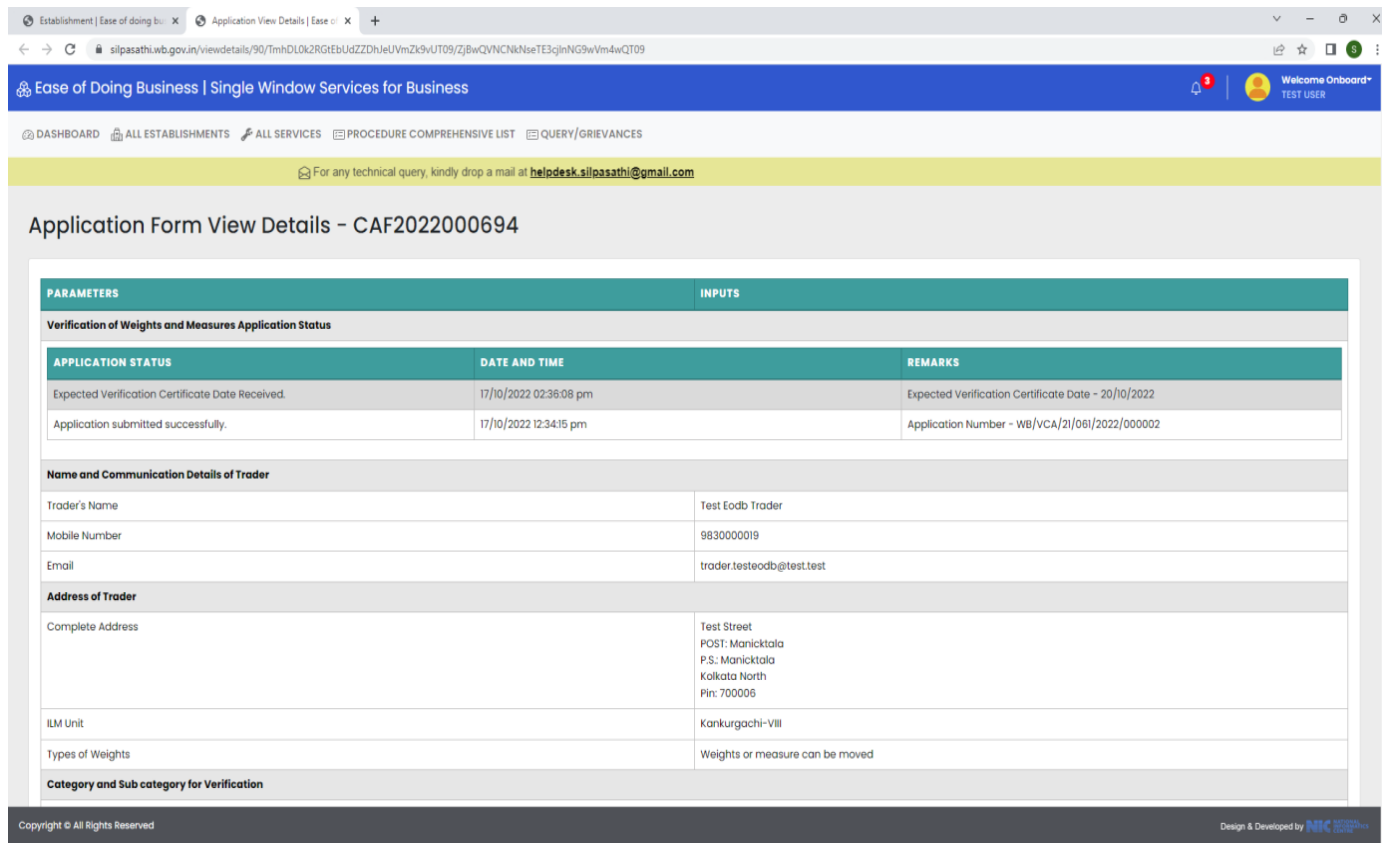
Establishment | Ease of doing bu ×   Application View Details | Ease o ×   +

silpasathi.wb.gov.in/viewdetails/90/TmhDL0k2RGtEbUdZZDhJeUVmZk9vUT09/ZjBwQVNCNkNseTE3cjlnNG9wVm4wQT09

Ease of Doing Business | Single Window Services for Business

3

Welcome Onboard
TEST USER

DASHBOARD   ALL ESTABLISHMENTS   ALL SERVICES   PROCEDURE COMPREHENSIVE LIST   QUERY/GRIEVANCES

For any technical query, kindly drop a mail at helpdesk.silpasathi@gmail.com

Application Form View Details - CAF2022000694

| PARAMETERS | INPUTS |
|---|---|
| Verification of Weights and Measures Application Status | |

| APPLICATION STATUS | DATE AND TIME | REMARKS |
|---|---|---|
| Expected Verification Certificate Date Received. | 17/10/2022 02:36:08 pm | Expected Verification Certificate Date - 20/10/2022 |
| Application submitted successfully. | 17/10/2022 12:34:15 pm | Application Number - WB/VCA/21/061/2022/000002 |

| | |
|---|---|
| Name and Communication Details of Trader | |
| Trader's Name | Test Eodb Trader |
| Mobile Number | 9830000019 |
| Email | trader.testeodb@test.test |
| Address of Trader | |
| Complete Address | Test Street POST: Manicktala P.S.: Manicktala Kolkata North Pin: 700006 |
| ILM Unit | Kankurgachi-VIII |
| Types of Weights | Weights or measure can be moved |
| Category and Sub category for Verification | |

Copyright © All Rights Reserved

Design & Developed by NIC